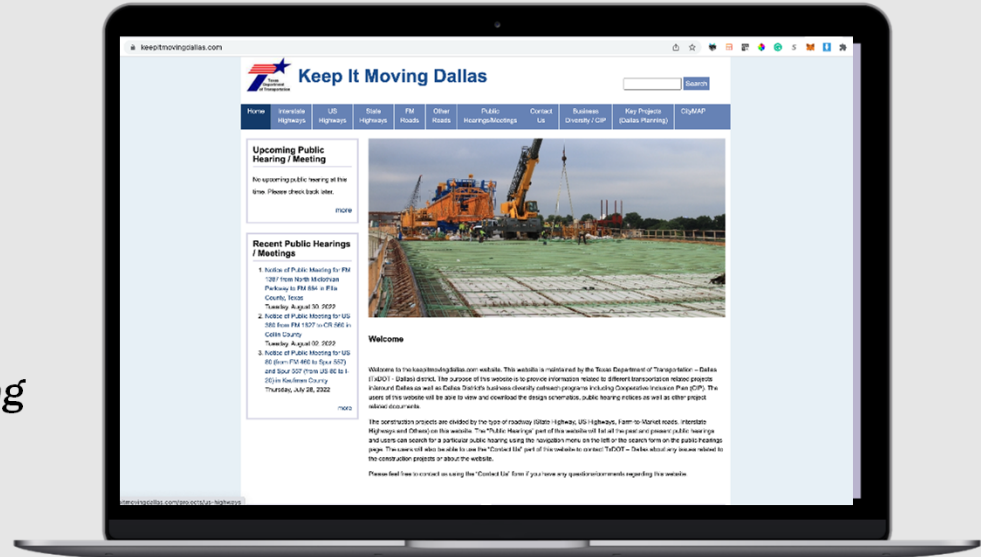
keepitmovingdallas.com

Texas Department of Transportation

Keep It Moving Dallas

Search

Home | Interstate Highways | US Highways | State Highways | FM Roads | Other Roads | Public Hearings/Meetings | Contact Us | Business Diversity / CIP | Key Projects (Dallas Planning) | CityMAP

Upcoming Public Hearing / Meeting

No upcoming public hearing at this time. Please check back later.

more

Recent Public Hearings / Meetings

1. Notice of Public Meeting for FM 1387 from North Midlothian Parkway to FM 664 in Ellis County, Texas
Tuesday, August 30, 2022
2. Notice of Public Meeting for US 380 from FM 1827 to CR 560 in Collin County
Tuesday, August 02, 2022
3. Notice of Public Meeting for US 80 (from FM 460 to Spur 557) and Spur 557 (from US 80 to I-20) in Kaufman County
Thursday, July 28, 2022

more

Welcome

Welcome to the keepitmovingdallas.com website. This website is maintained by the Texas Department of Transportation – Dallas (TxDOT - Dallas) district. The purpose of this website is to provide information related to different transportation related projects in/around Dallas as well as Dallas District's business diversity outreach programs including Cooperative Inclusion Plan (CIP). The users of this website will be able to view and download the design schematics, public hearing notices as well as other project related documents.

The construction projects are divided by the type of roadway (State Highway, US Highways, Farm-to-Market roads, Interstate Highways and Others) on this website. The "Public Hearings" part of this website will list all the past and present public hearings and users can search for a particular public hearing using the navigation menu on the left or the search form on the public hearings page. The users will also be able to use the "Contact Us" part of this website to contact TxDOT – Dallas about any issues related to the construction projects or about the website.

Please feel free to contact us using the "Contact Us" form if you have any questions/comments regarding this website.

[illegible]itmovingdallas.com/projects/us-highways

g